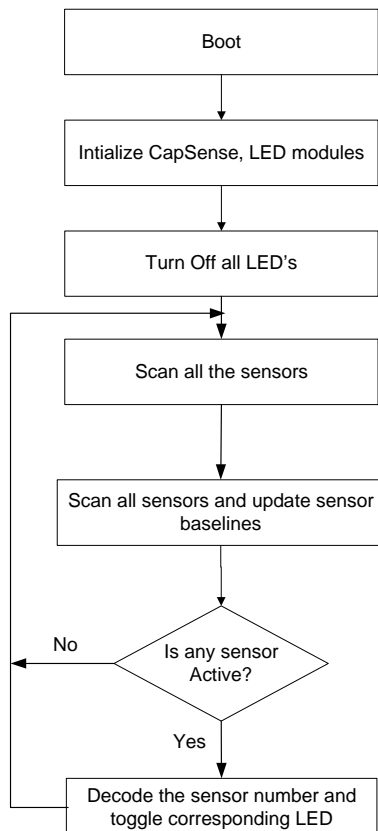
Boot

Intialize CapSense, LED modules

Turn Off all LED's

Scan all the sensors

Scan all sensors and update sensor baselines

No

Is any sensor Active?

Yes

Decode the sensor number and toggle corresponding LED